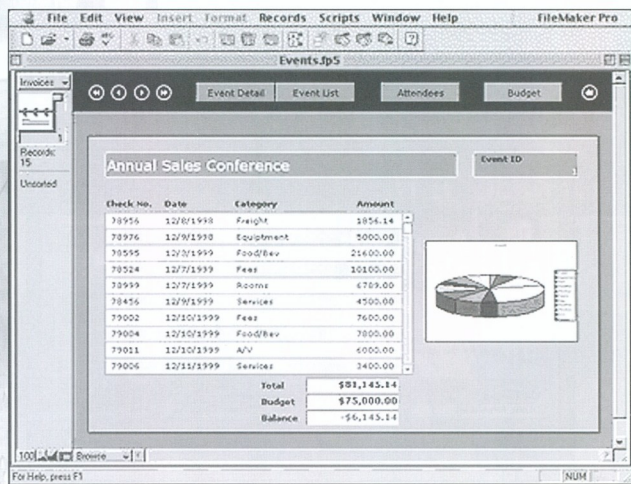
File Edit View Insert Format Records Scripts Window Help FileMaker Pro

Events.fp5

Invoices

1

Records: 15

Unsorted

Event Detail Event List Attendees Budget

Annual Sales Conference

Event ID

1

| Check No. | Date | Category | Amount |
|---|---|---|---|
| 78956 | 12/8/1998 | Freight | 1856.14 |
| 78976 | 12/9/1998 | Equipment | 5000.00 |
| 78595 | 12/3/1999 | Food/Bev | 21600.00 |
| 78524 | 12/7/1999 | Fees | 10100.00 |
| 78999 | 12/7/1999 | Rooms | 6789.00 |
| 78456 | 12/9/1999 | Services | 4500.00 |
| 79002 | 12/10/1999 | Fees | 7600.00 |
| 79004 | 12/10/1999 | Food/Bev | 7800.00 |
| 79011 | 12/10/1999 | A/V | 6000.00 |
| 79006 | 12/11/1999 | Services | 3400.00 |

Total $81,145.14

Budget $75,000.00

Balance -$6,145.14

100 Browse

For Help, press F1

NUM